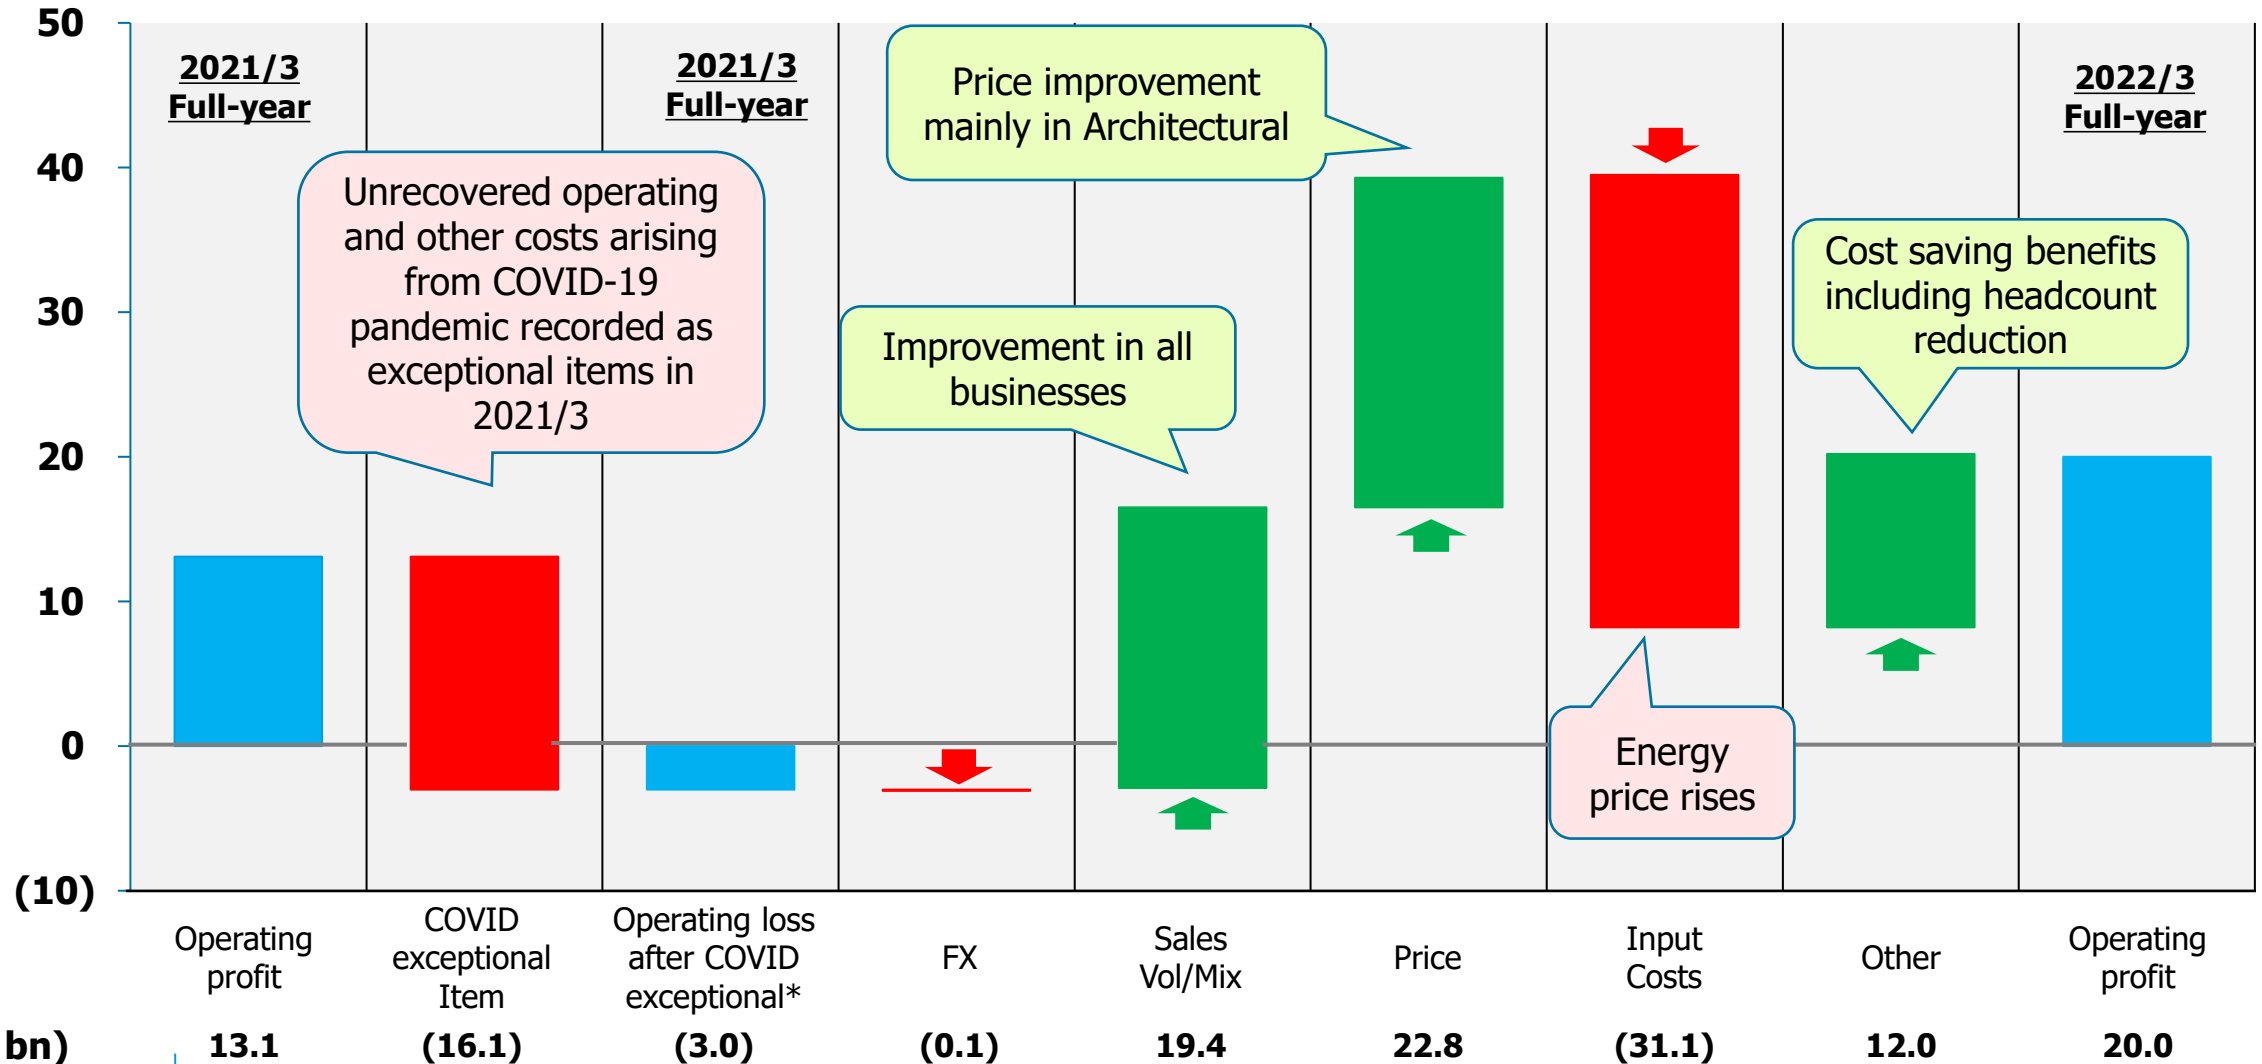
50
40
30
20
10
0
(10)

2021/3 Full-year

2021/3 Full-year

2022/3 Full-year

Unrecovered operating and other costs arising from COVID-19 pandemic recorded as exceptional items in 2021/3

Price improvement mainly in Architectural

Improvement in all businesses

Cost saving benefits including headcount reduction

Energy price rises

| | Operating profit | COVID exceptional Item | Operating loss after COVID exceptional* | FX | Sales Vol/Mix | Price | Input Costs | Other | Operating profit |
|---|---|---|---|---|---|---|---|---|---|
| bn) | 13.1 | (16.1) | (3.0) | (0.1) | 19.4 | 22.8 | (31.1) | 12.0 | 20.0 |